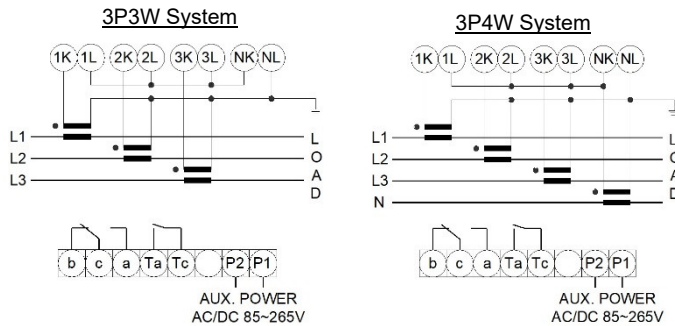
3P3W System

1K 1L 2K 2L 3K 3L NK NL

L1
L2
L3

L
O
A
D

b c a Ta Tc P2 P1

AUX. POWER
AC/DC 85~265V

3P4W System

1K 1L 2K 2L 3K 3L NK NL

L1
L2
L3
N

L
O
A
D

b c a Ta Tc P2 P1

AUX. POWER
AC/DC 85~265V